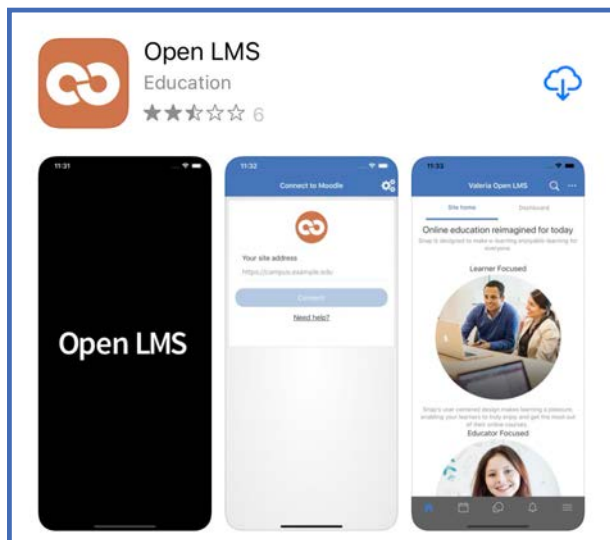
Open LMS
Education
6

11:31
Open LMS

11:32
Connect to Moodle
Your site address
https://campus.example.edu
Connect
Need help?

11:33
Valeria Open LMS
Site home
Dashboard
Online education reimagined for today
Snap is designed to make e-learning enjoyable learning for everyone
Learner Focused
Snap's user centered design makes learning a pleasure, enabling your learners to truly enjoy and get the most out of their online courses.
Educator Focused